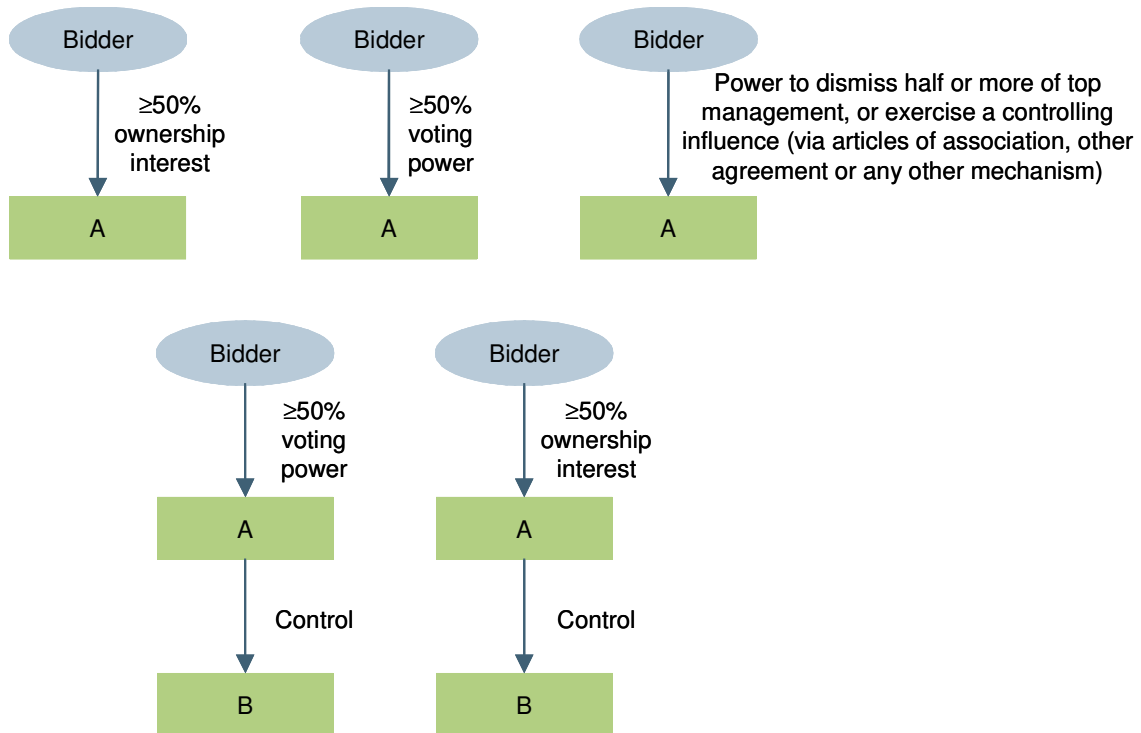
Bidder

≥50% ownership interest

A

Bidder

≥50% voting power

A

Bidder

Power to dismiss half or more of top management, or exercise a controlling influence (via articles of association, other agreement or any other mechanism)

A

Bidder

≥50% voting power

A

Control

B

Bidder

≥50% ownership interest

A

Control

B